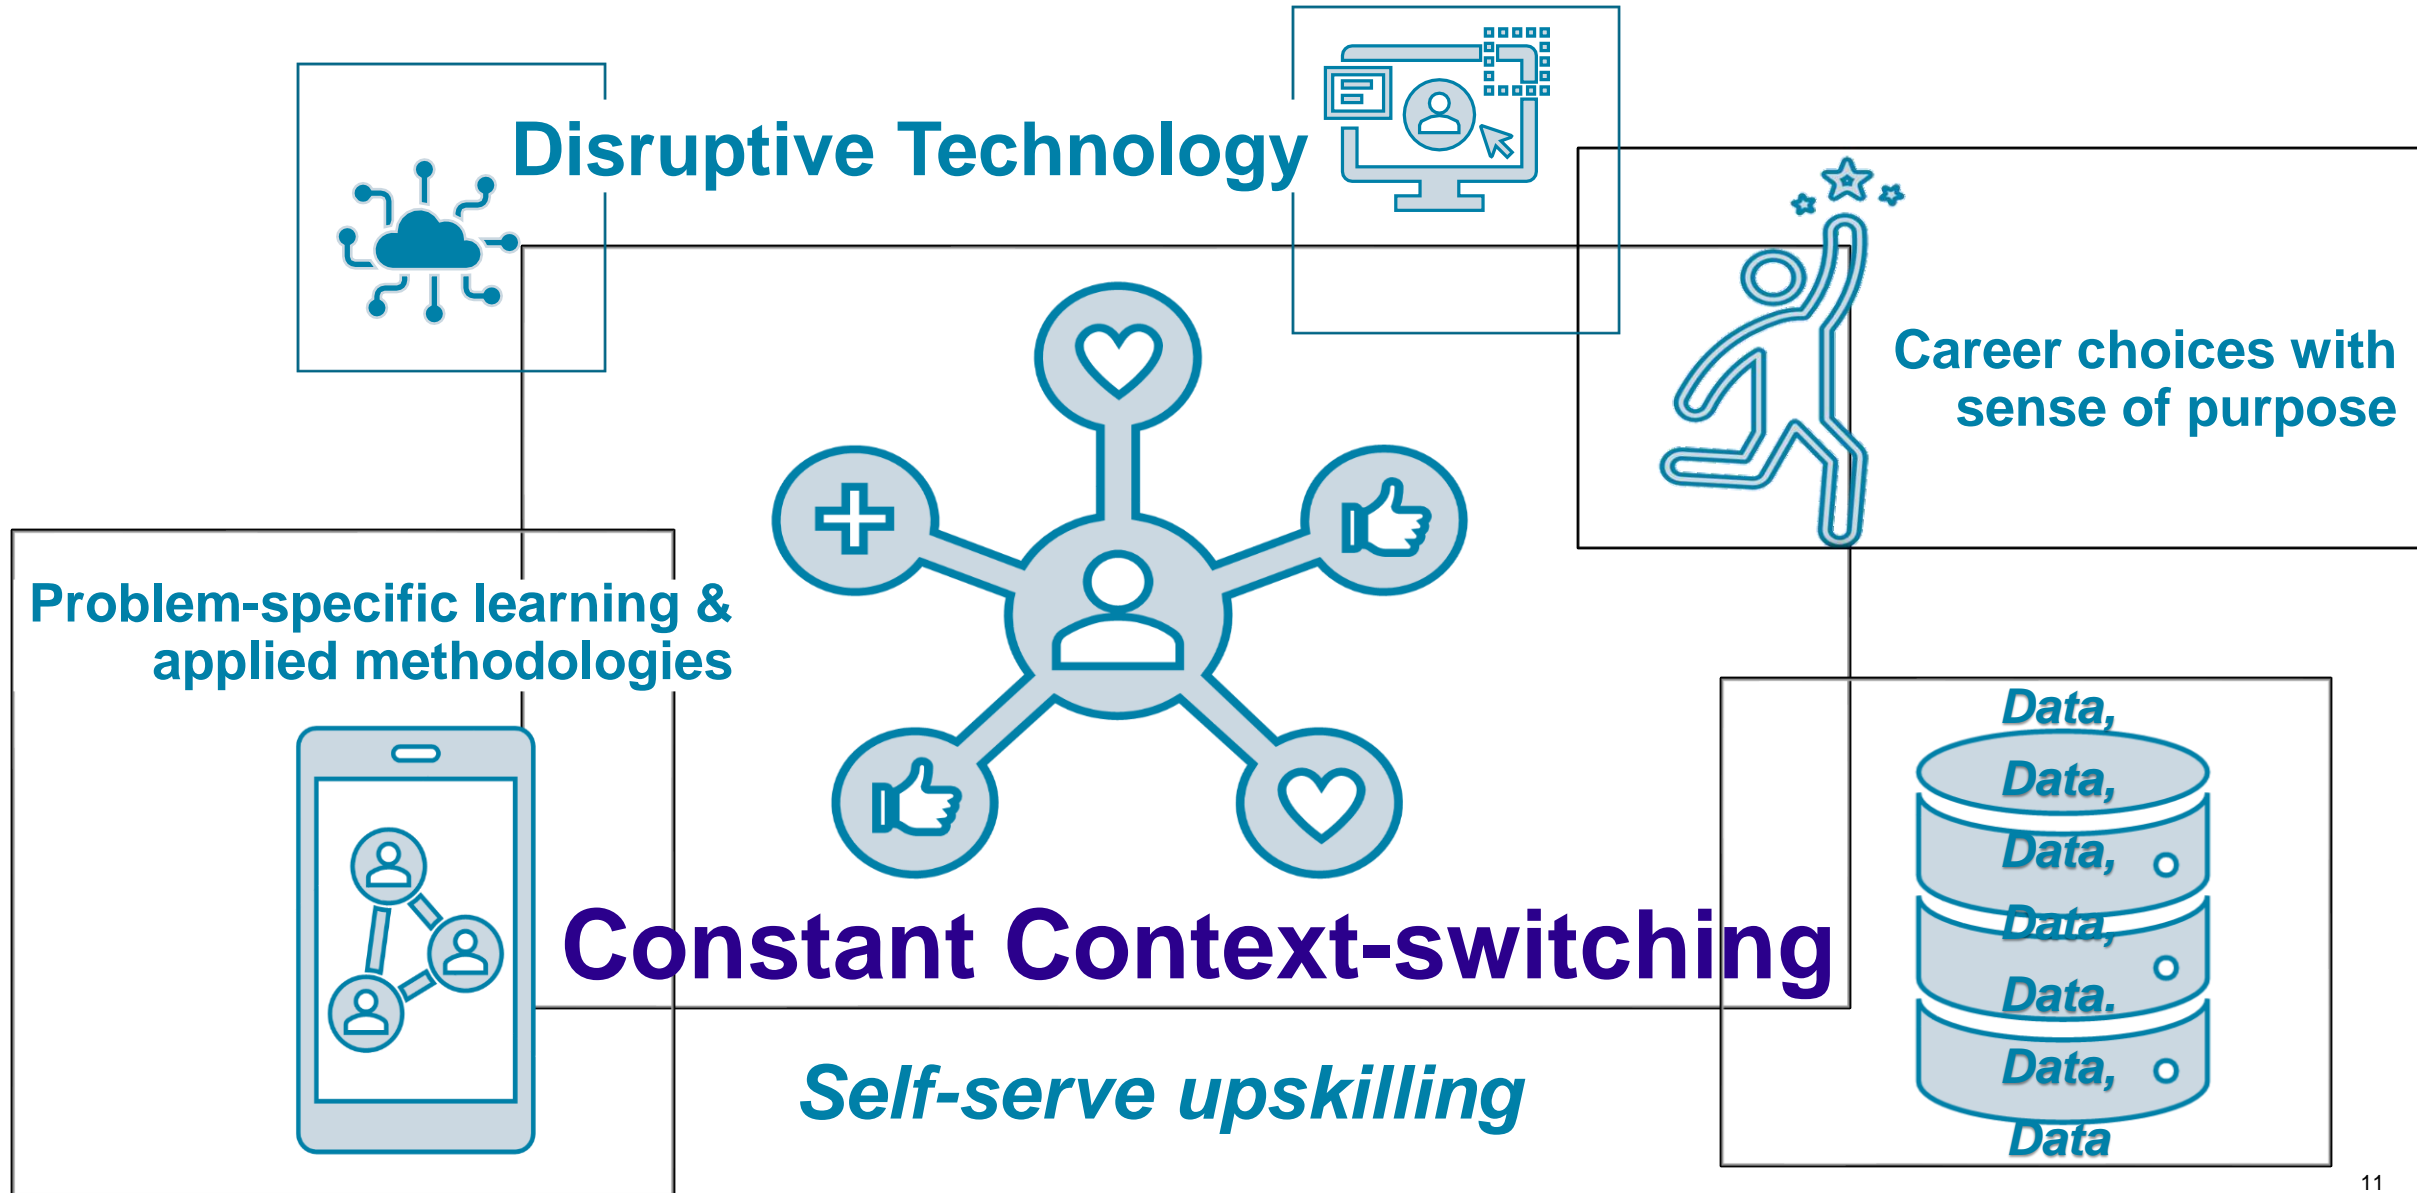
Disruptive Technology

Career choices with sense of purpose

Problem-specific learning & applied methodologies

Constant Context-switching

Self-serve upskilling

Data,
Data,
Data,
Data,
Data.
Data,
Data

11